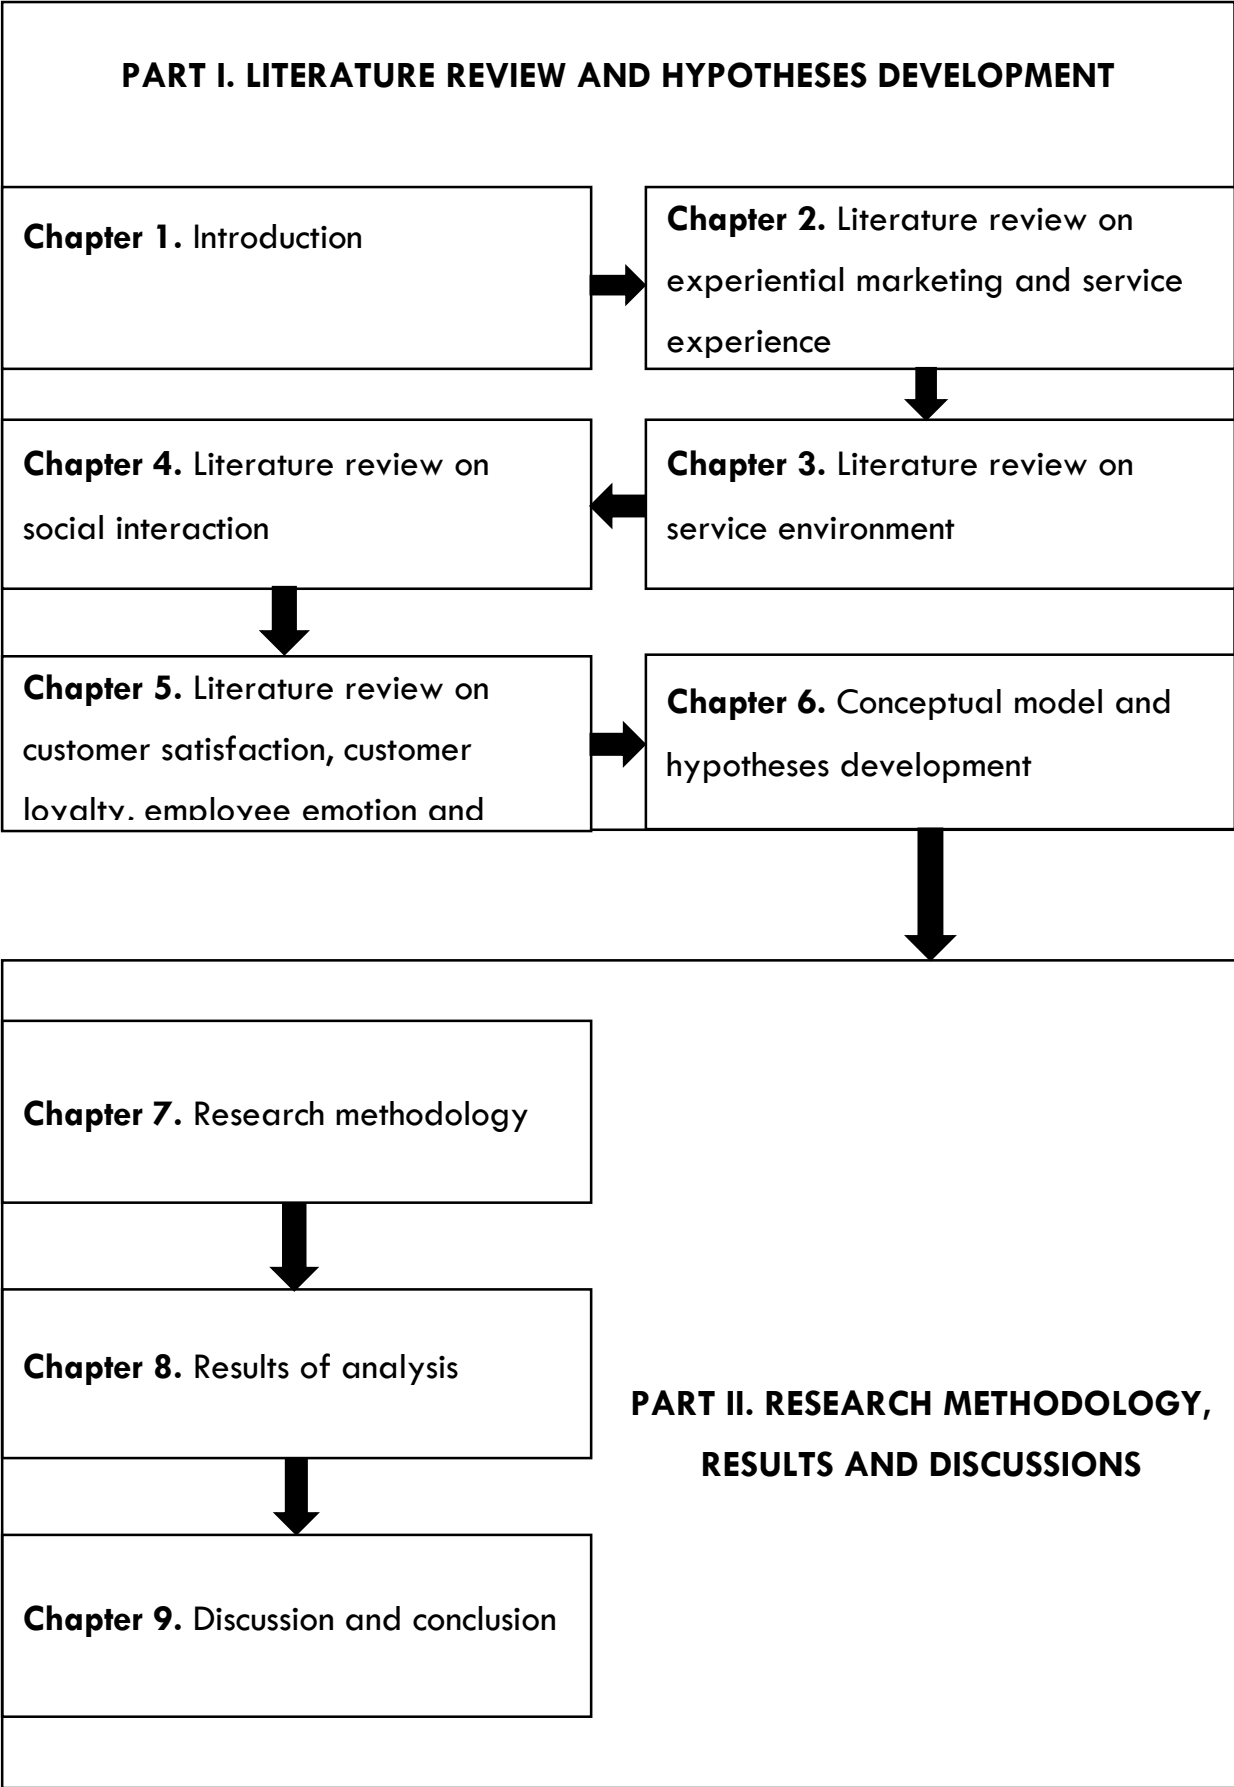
PART I. LITERATURE REVIEW AND HYPOTHESES DEVELOPMENT

**Chapter 1.** Introduction

**Chapter 2.** Literature review on experiential marketing and service experience

**Chapter 3.** Literature review on service environment

**Chapter 4.** Literature review on social interaction

**Chapter 5.** Literature review on customer satisfaction, customer loyalty, employee emotion and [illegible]

**Chapter 6.** Conceptual model and hypotheses development

**Chapter 7.** Research methodology

**Chapter 8.** Results of analysis

**Chapter 9.** Discussion and conclusion

PART II. RESEARCH METHODOLOGY, RESULTS AND DISCUSSIONS